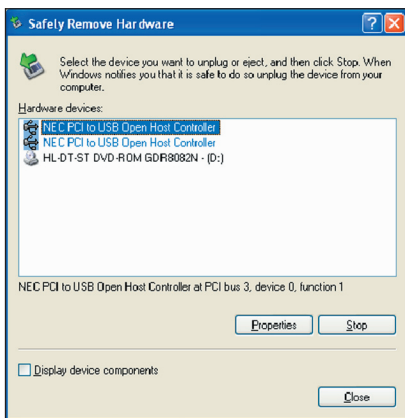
Safely Remove Hardware

Select the device you want to unplug or eject, and then click Stop. When Windows notifies you that it is safe to do so unplug the device from your computer.

Hardware devices:

NEC PCI to USB Open Host Controller
NEC PCI to USB Open Host Controller
HL-DT-ST DVD-ROM GDR8082N - (D:)

NEC PCI to USB Open Host Controller at PCI bus 3, device 0, function 1

Properties
Stop

Display device components

Close